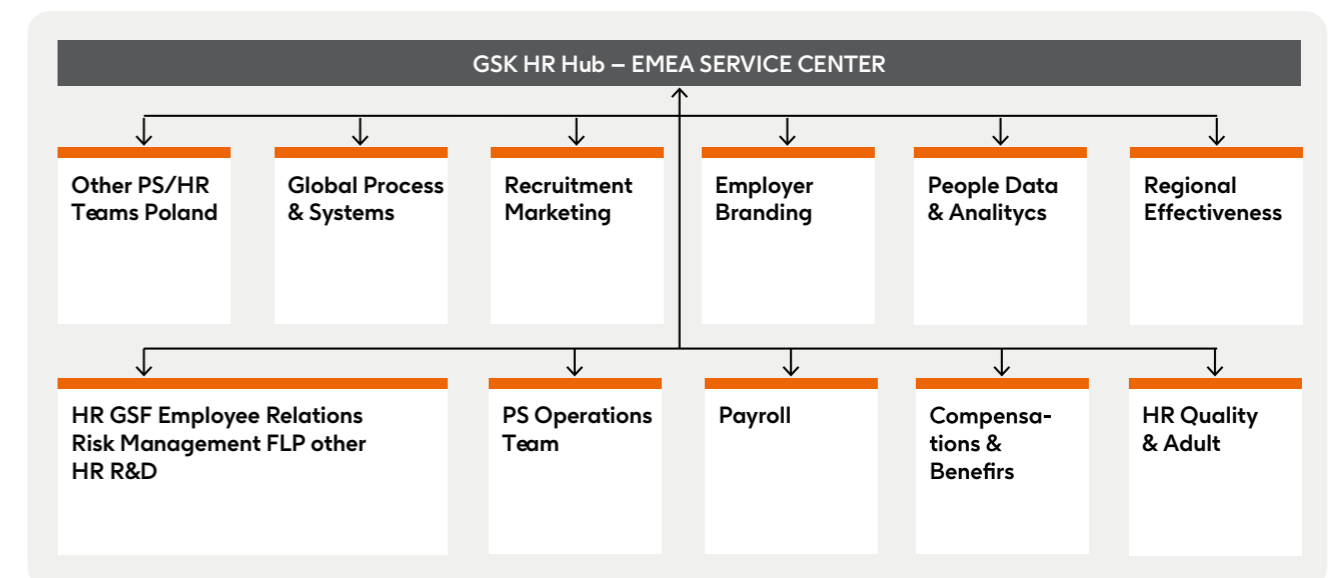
GSK HR Hub – EMEA SERVICE CENTER

Other PS/HR Teams Poland

Global Process & Systems

Recruitment Marketing

Employer Branding

People Data & Analitycs

Regional Effectiveness

HR GSF Employee Relations Risk Management FLP other HR R&D

PS Operations Team

Payroll

Compensations & Benefirs

HR Quality & Adult